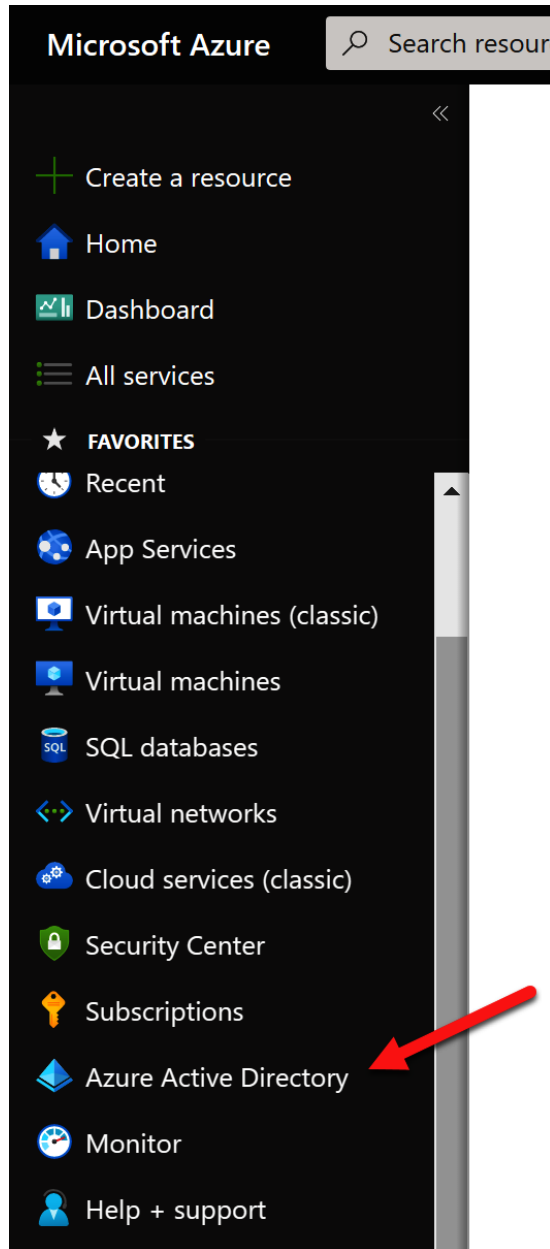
Microsoft Azure

Search resour

«

Create a resource

Home

Dashboard

All services

FAVORITES

Recent

App Services

Virtual machines (classic)

Virtual machines

SQL SQL databases

Virtual networks

Cloud services (classic)

Security Center

Subscriptions

Azure Active Directory

Monitor

Help + support